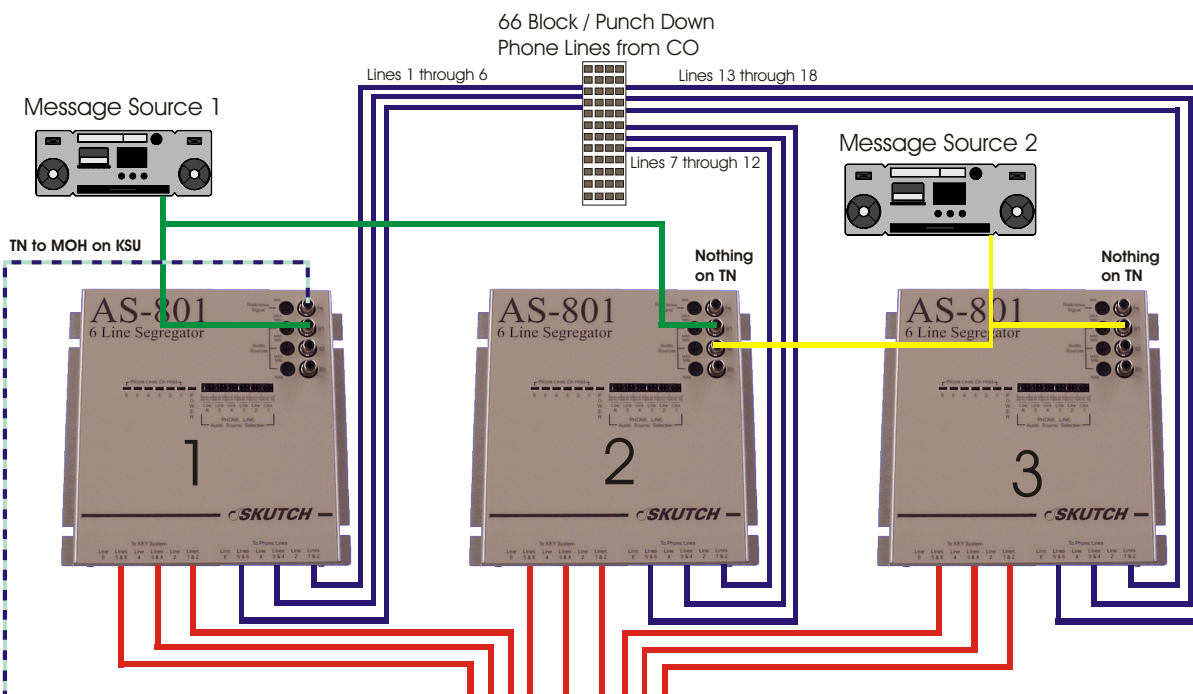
66 Block / Punch Down
Phone Lines from CO

Lines 1 through 6

Lines 13 through 18

Lines 7 through 12

Message Source 1

Message Source 2

TN to MOH on KSU

Nothing on TN

Nothing on TN

AS-801
6 Line Segregator

1

SKUTCH

AS-801
6 Line Segregator

2

SKUTCH

AS-801
6 Line Segregator

3

SKUTCH